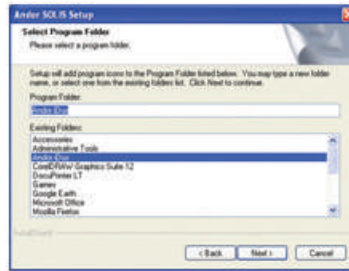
Andor SOLIS Setup

Select Program Folder
Please select a program folder.

Setup will add program icons to the Program Folder listed below. You may type a new folder name, or select one from the existing folders list. Click Next to continue.

Program Folder:
Andor iXon

Existing Folders:
Accessories
Administrative Tools
Andor iXon
CorelDRAW Graphics Suite 12
DocuPrinter LT
Games
Google Earth
Microsoft Office
Mozilla Firefox

InstallShield

< Back Next > Cancel